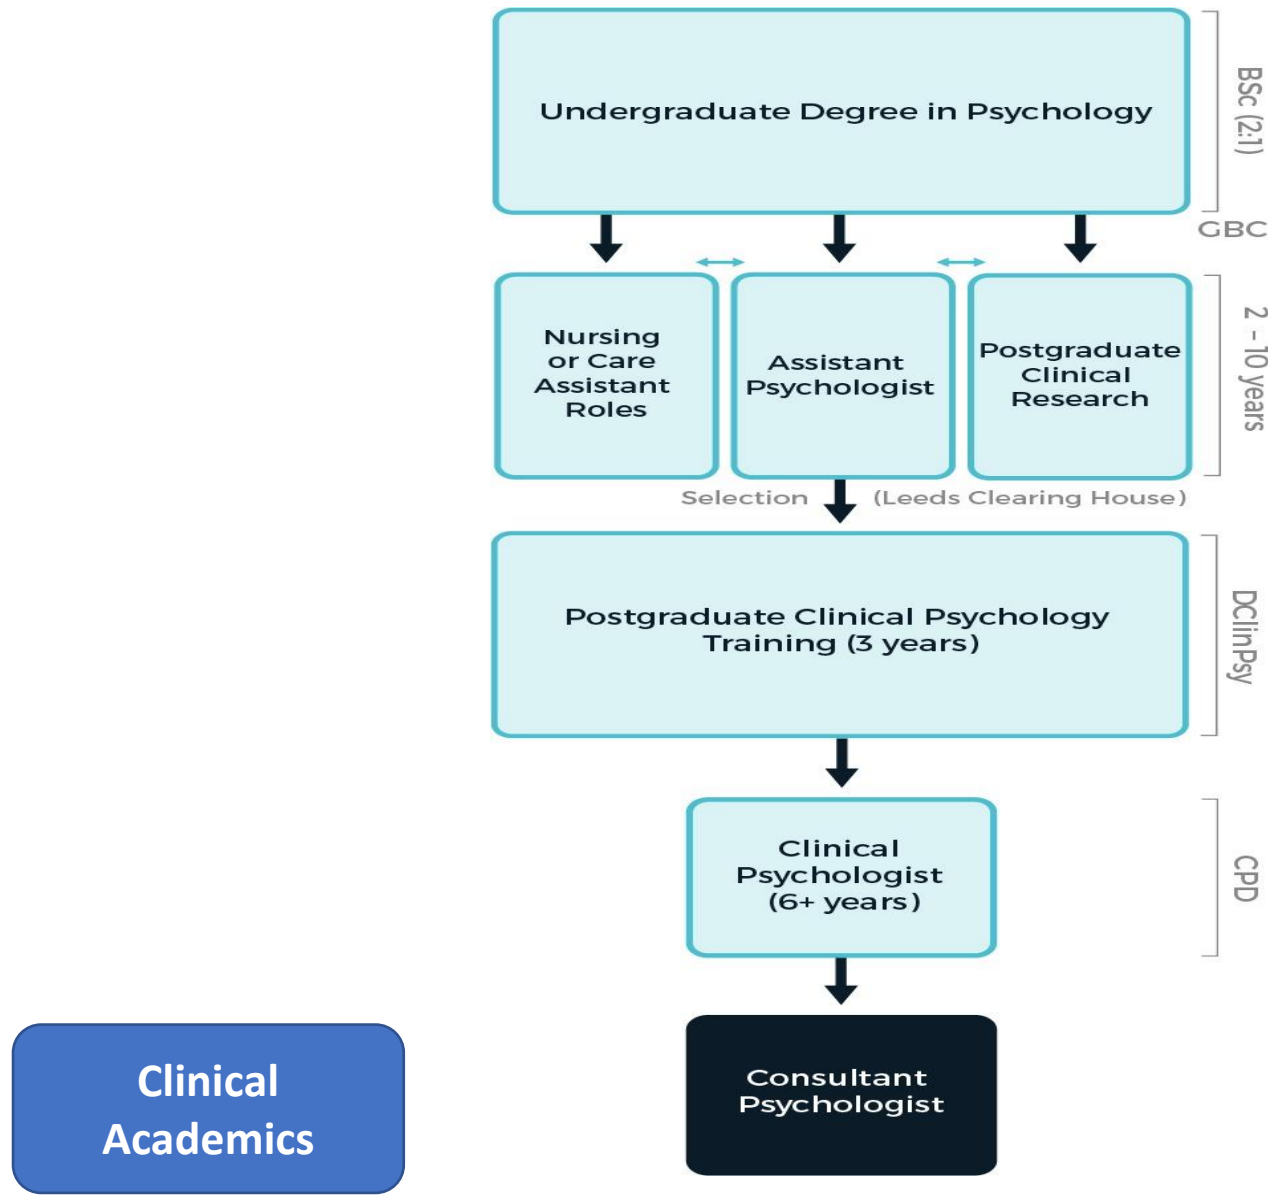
Undergraduate Degree in Psychology

BSc (2:1)

GBC

Nursing or Care Assistant Roles

Assistant Psychologist

Postgraduate Clinical Research

2 - 10 years

Selection (Leeds Clearing House)

Postgraduate Clinical Psychology Training (3 years)

DClinPsy

Clinical Psychologist (6+ years)

CPD

Consultant Psychologist

Clinical Academics